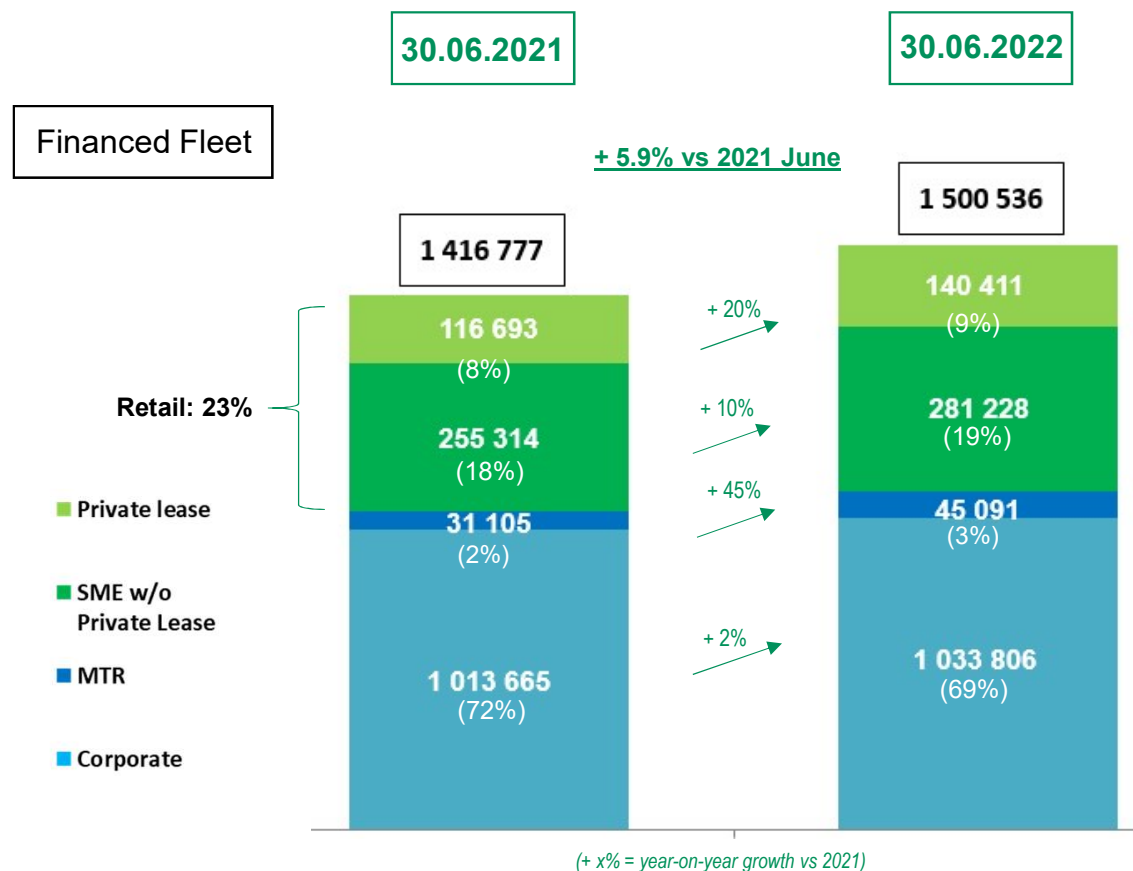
30.06.2021

30.06.2022

Financed Fleet

+ 5.9% vs 2021 June

1 416 777

1 500 536

Retail: 23%

116 693
(8%)

255 314
(18%)

31 105
(2%)

1 013 665
(72%)

+ 20%

+ 10%

+ 45%

+ 2%

140 411
(9%)

281 228
(19%)

45 091
(3%)

1 033 806
(69%)

Private lease

SME w/o Private Lease

MTR

Corporate

(+ x% = year-on-year growth vs 2021)